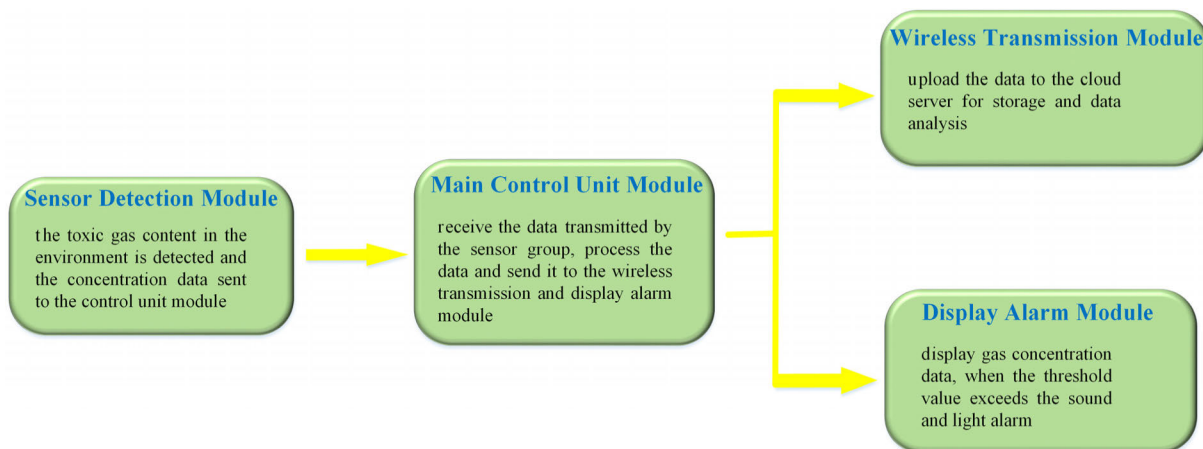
Sensor Detection Module

the toxic gas content in the environment is detected and the concentration data sent to the control unit module

Main Control Unit Module

receive the data transmitted by the sensor group, process the data and send it to the wireless transmission and display alarm module

Wireless Transmission Module

upload the data to the cloud server for storage and data analysis

Display Alarm Module

display gas concentration data, when the threshold value exceeds the sound and light alarm